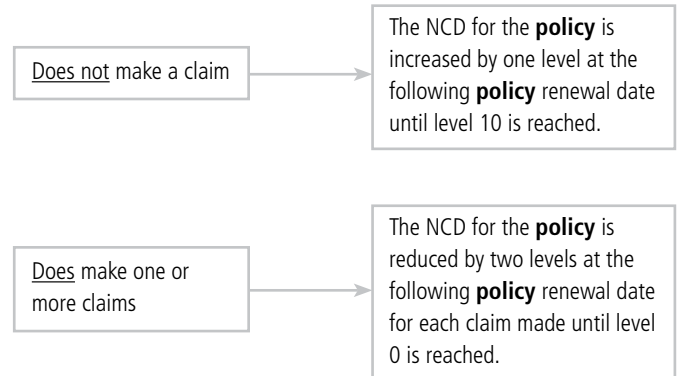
Does not make a claim

The NCD for the policy is increased by one level at the following policy renewal date until level 10 is reached.

Does make one or more claims

The NCD for the policy is reduced by two levels at the following policy renewal date for each claim made until level 0 is reached.